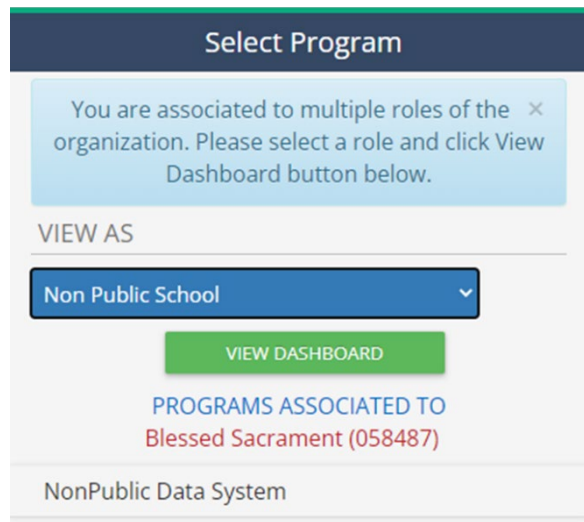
Select Program

You are associated to multiple roles of the organization. Please select a role and click View Dashboard button below. ×

VIEW AS

Non Public School

VIEW DASHBOARD

PROGRAMS ASSOCIATED TO
Blessed Sacrament (058487)

NonPublic Data System